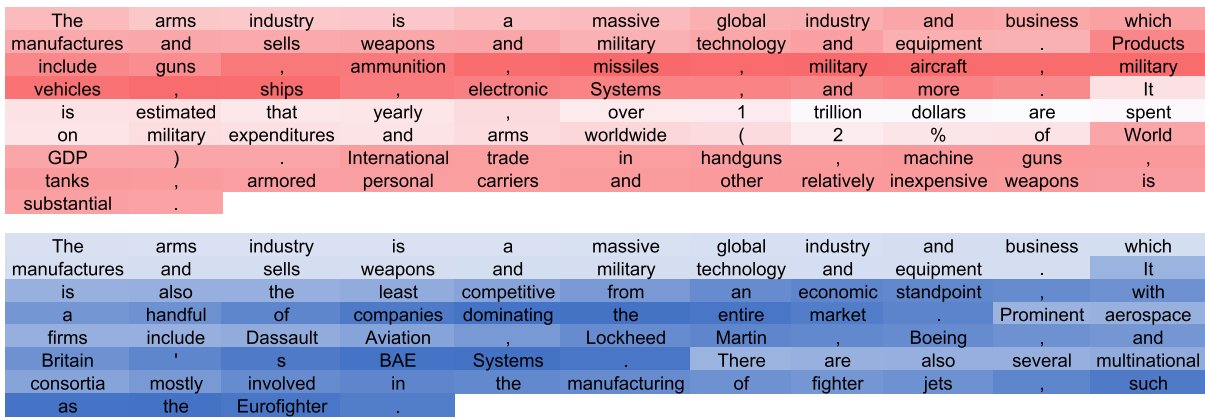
The arms industry is a massive global industry and business which manufactures and sells weapons and military technology and equipment . Products include guns , ammunition , missiles , military aircraft , military vehicles , ships , electronic Systems , and more . It is estimated that yearly , over 1 trillion dollars are spent on military expenditures and arms worldwide ( 2 % of World GDP ) . International trade in handguns , machine guns , tanks , armored personal carriers and other relatively inexpensive weapons is substantial .

The arms industry is a massive global industry and business which manufactures and sells weapons and military technology and equipment . It is also the least competitive from an economic standpoint , with a handful of companies dominating the entire market . Prominent aerospace firms include Dassault Aviation , Lockheed Martin , Boeing , and Britain ' s BAE Systems . There are also several multinational consortia mostly involved in the manufacturing of fighter jets , such as the Eurofighter .